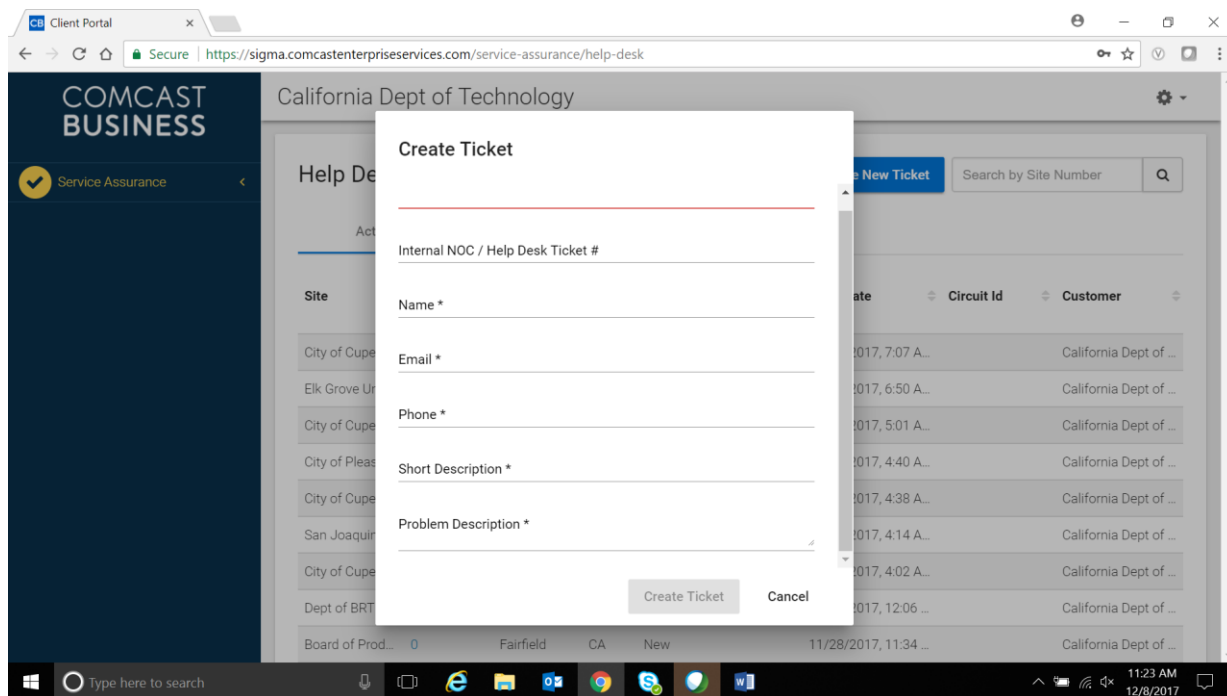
CB Client Portal ×

Secure | https://sigma.comcastenterpriseservices.com/service-assurance/help-desk

COMCAST BUSINESS

Service Assurance

California Dept of Technology

Help De

Act

e New Ticket

Search by Site Number

| Site | | | | ate | Circuit Id | Customer |
|---|---|---|---|---|---|---|
| City of Cupe | | | | /2017, 7:07 A... | | California Dept of ... |
| Elk Grove Ur | | | | 2017, 6:50 A... | | California Dept of ... |
| City of Cupe | | | | 2017, 5:01 A... | | California Dept of ... |
| City of Pleas | | | | /2017, 4:40 A... | | California Dept of ... |
| City of Cupe | | | | /2017, 4:38 A... | | California Dept of ... |
| San Joaquin | | | | 2017, 4:14 A... | | California Dept of ... |
| City of Cupe | | | | /2017, 4:02 A... | | California Dept of ... |
| Dept of BRT | | | | 2017, 12:06 ... | | California Dept of ... |
| Board of Prod... | 0 | Fairfield | CA New | 11/28/2017, 11:34 ... | | California Dept of ... |

Create Ticket

Internal NOC / Help Desk Ticket #

Name *

Email *

Phone *

Short Description *

Problem Description *

Create Ticket

Cancel

Type here to search

11:23 AM
12/8/2017